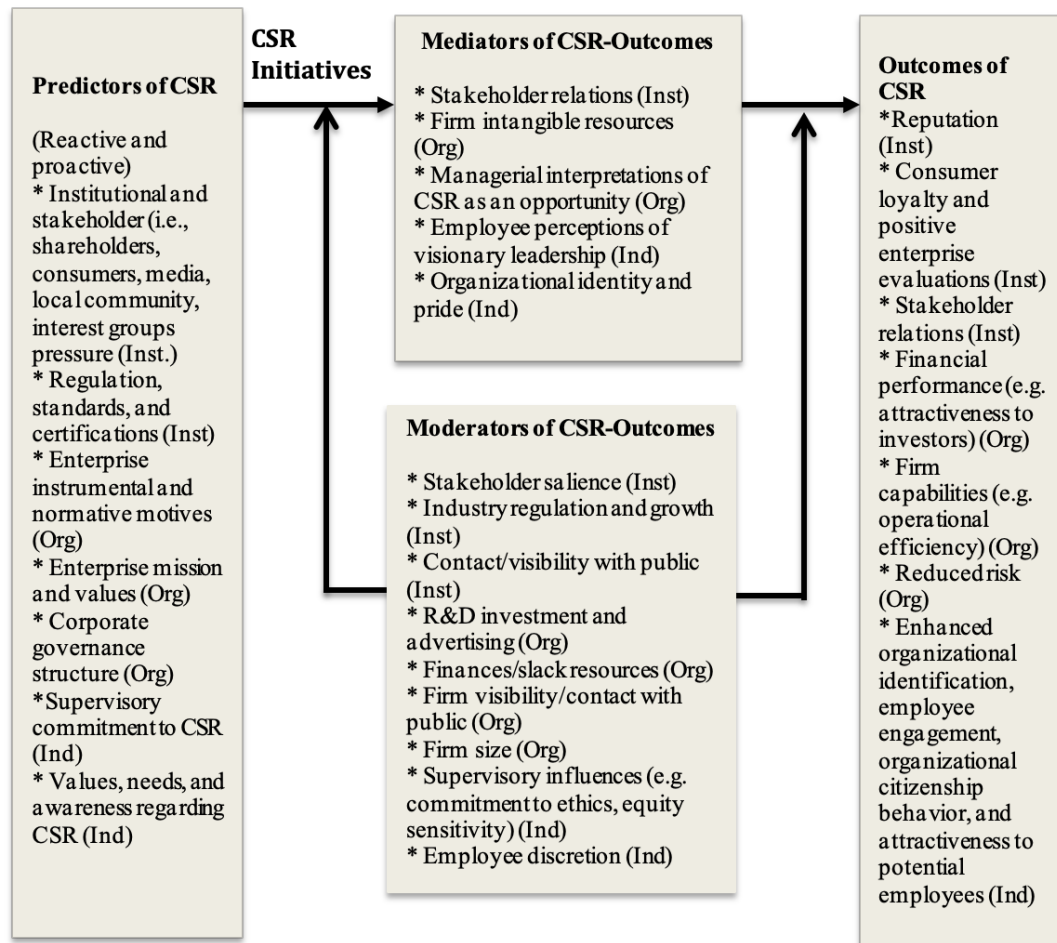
**Predictors of CSR**

(Reactive and proactive)
* Institutional and stakeholder (i.e., shareholders, consumers, media, local community, interest groups pressure (Inst.)
* Regulation, standards, and certifications (Inst)
* Enterprise instrumental and normative motives (Org)
* Enterprise mission and values (Org)
* Corporate governance structure (Org)
*Supervisory commitment to CSR (Ind)
* Values, needs, and awareness regarding CSR (Ind)

**CSR Initiatives**

**Mediators of CSR-Outcomes**

* Stakeholder relations (Inst)
* Firm intangible resources (Org)
* Managerial interpretations of CSR as an opportunity (Org)
* Employee perceptions of visionary leadership (Ind)
* Organizational identity and pride (Ind)

**Moderators of CSR-Outcomes**

* Stakeholder salience (Inst)
* Industry regulation and growth (Inst)
* Contact/visibility with public (Inst)
* R&D investment and advertising (Org)
* Finances/slack resources (Org)
* Firm visibility/contact with public (Org)
* Firm size (Org)
* Supervisory influences (e.g. commitment to ethics, equity sensitivity) (Ind)
* Employee discretion (Ind)

**Outcomes of CSR**
*Reputation (Inst)
* Consumer loyalty and positive enterprise evaluations (Inst)
* Stakeholder relations (Inst)
* Financial performance (e.g. attractiveness to investors) (Org)
* Firm capabilities (e.g. operational efficiency) (Org)
* Reduced risk (Org)
* Enhanced organizational identification, employee engagement, organizational citizenship behavior, and attractiveness to potential employees (Ind)